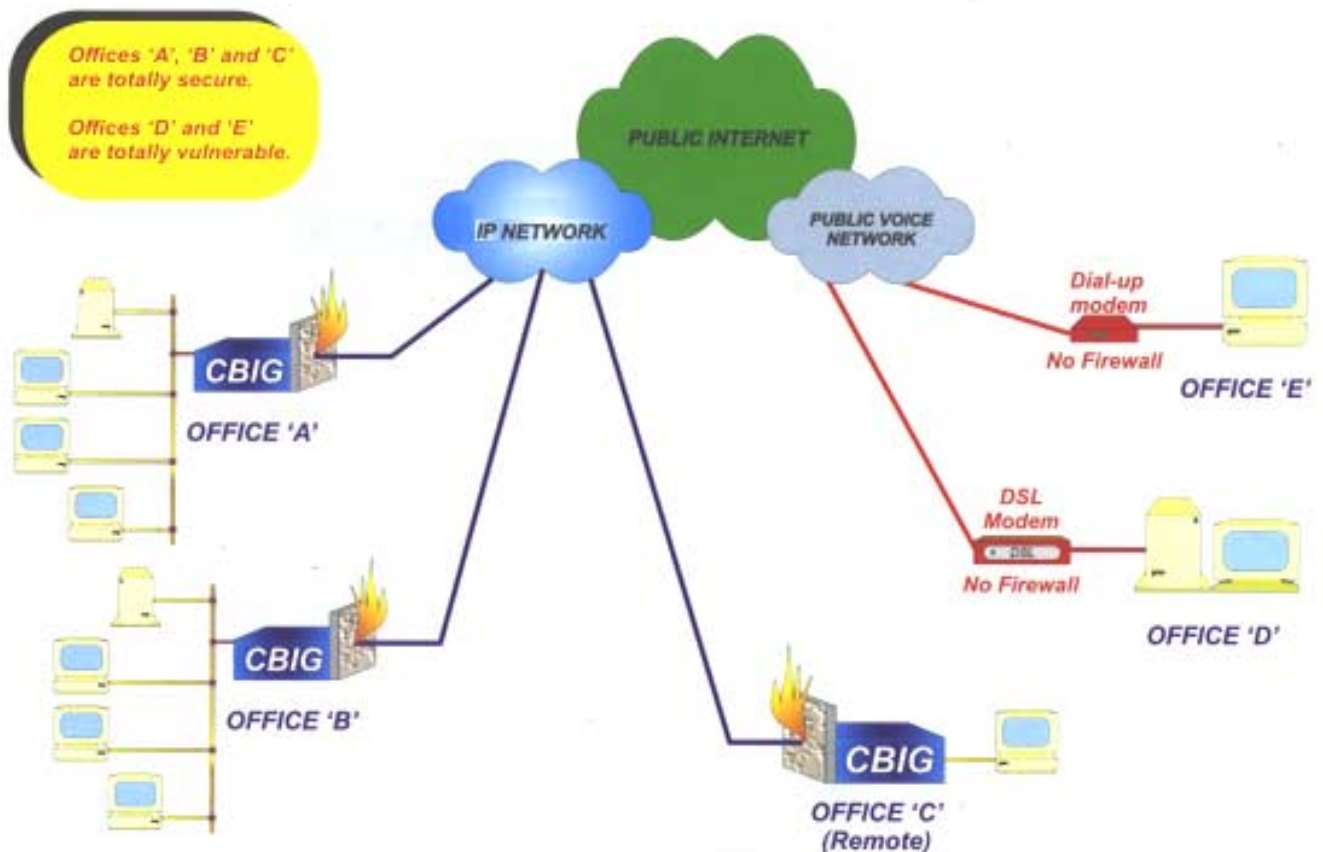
Offices 'A', 'B' and 'C' are totally secure.

Offices 'D' and 'E' are totally vulnerable.

PUBLIC INTERNET

IP NETWORK

PUBLIC VOICE NETWORK

Dial-up modem

No Firewall

OFFICE 'E'

CBIG

OFFICE 'A'

DSL Modem

DSL

No Firewall

OFFICE 'D'

CBIG

OFFICE 'B'

CBIG

OFFICE 'C' (Remote)